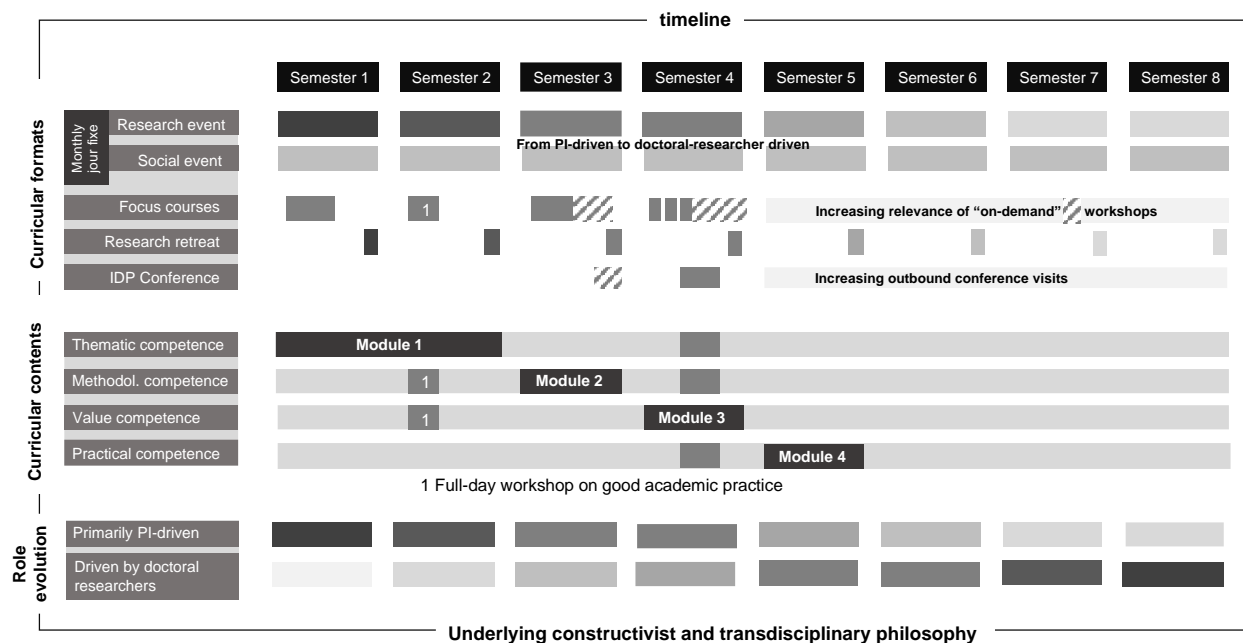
timeline

Semester 1 Semester 2 Semester 3 Semester 4 Semester 5 Semester 6 Semester 7 Semester 8

Curricular formats

Monthly jour fixe

Research event

Social event

From PI-driven to doctoral-researcher driven

Focus courses

1

Increasing relevance of “on-demand” workshops

Research retreat

IDP Conference

Increasing outbound conference visits

Curricular contents

Thematic competence

Module 1

Methodol. competence

1

Module 2

Value competence

1

Module 3

Practical competence

Module 4

1 Full-day workshop on good academic practice

Role evolution

Primarily PI-driven

Driven by doctoral researchers

Underlying constructivist and transdisciplinary philosophy